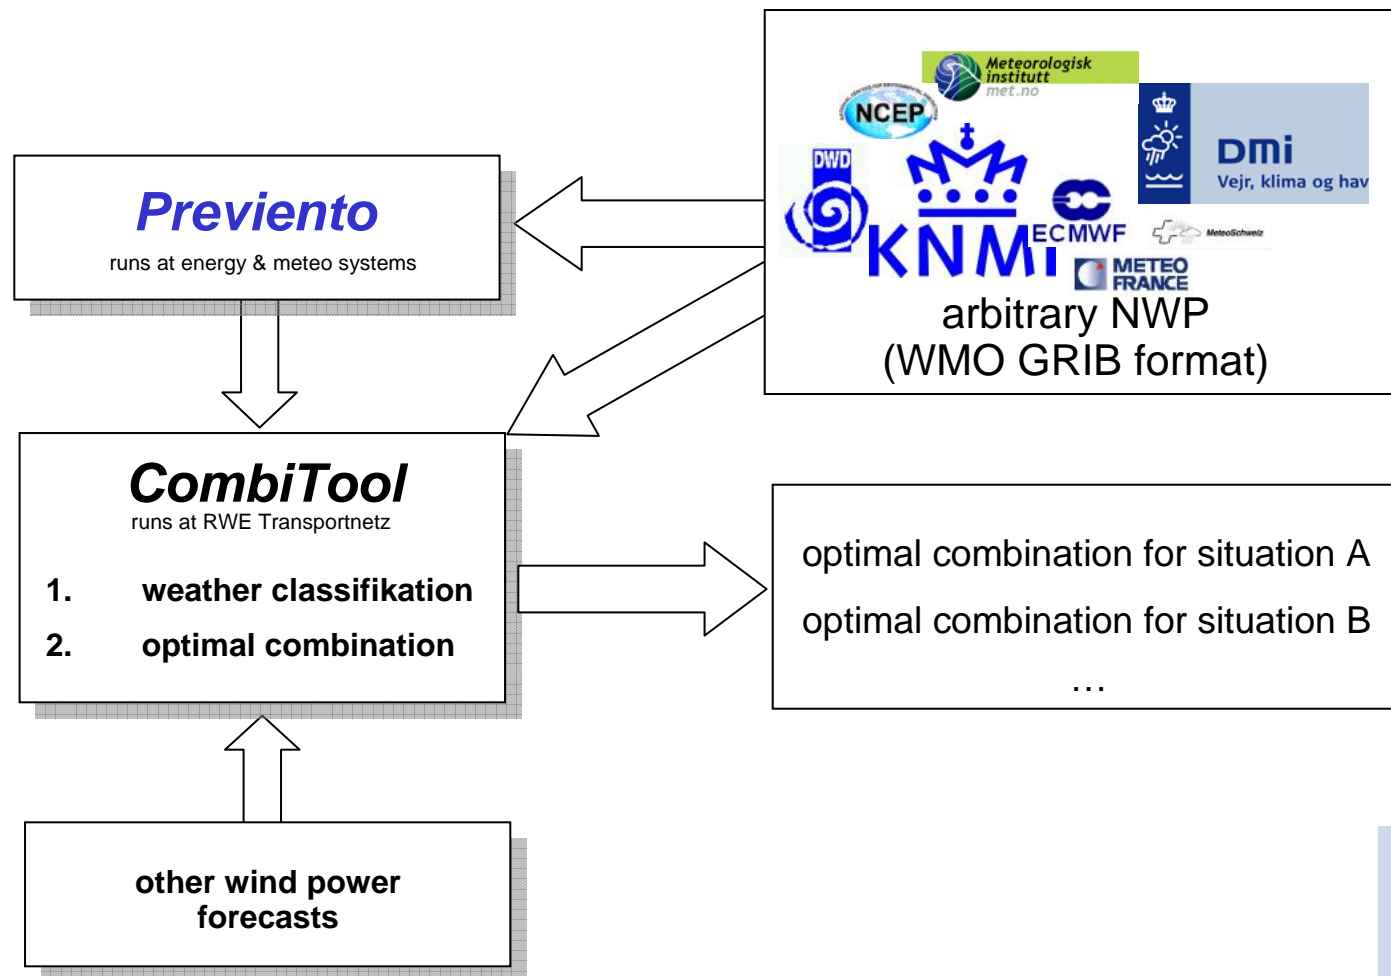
Meteorologisk institutt
met.no

NCEP

DMI
Vejr, klima og hav

DWD

KNMI

ECMWF

MeteoSchweiz

METEO FRANCE

arbitrary NWP
(WMO GRIB format)

Previento
runs at energy & meteo systems

CombiTool
runs at RWE Transportnetz

1. weather classifikation
2. optimal combination

optimal combination for situation A
optimal combination for situation B
…

other wind power forecasts